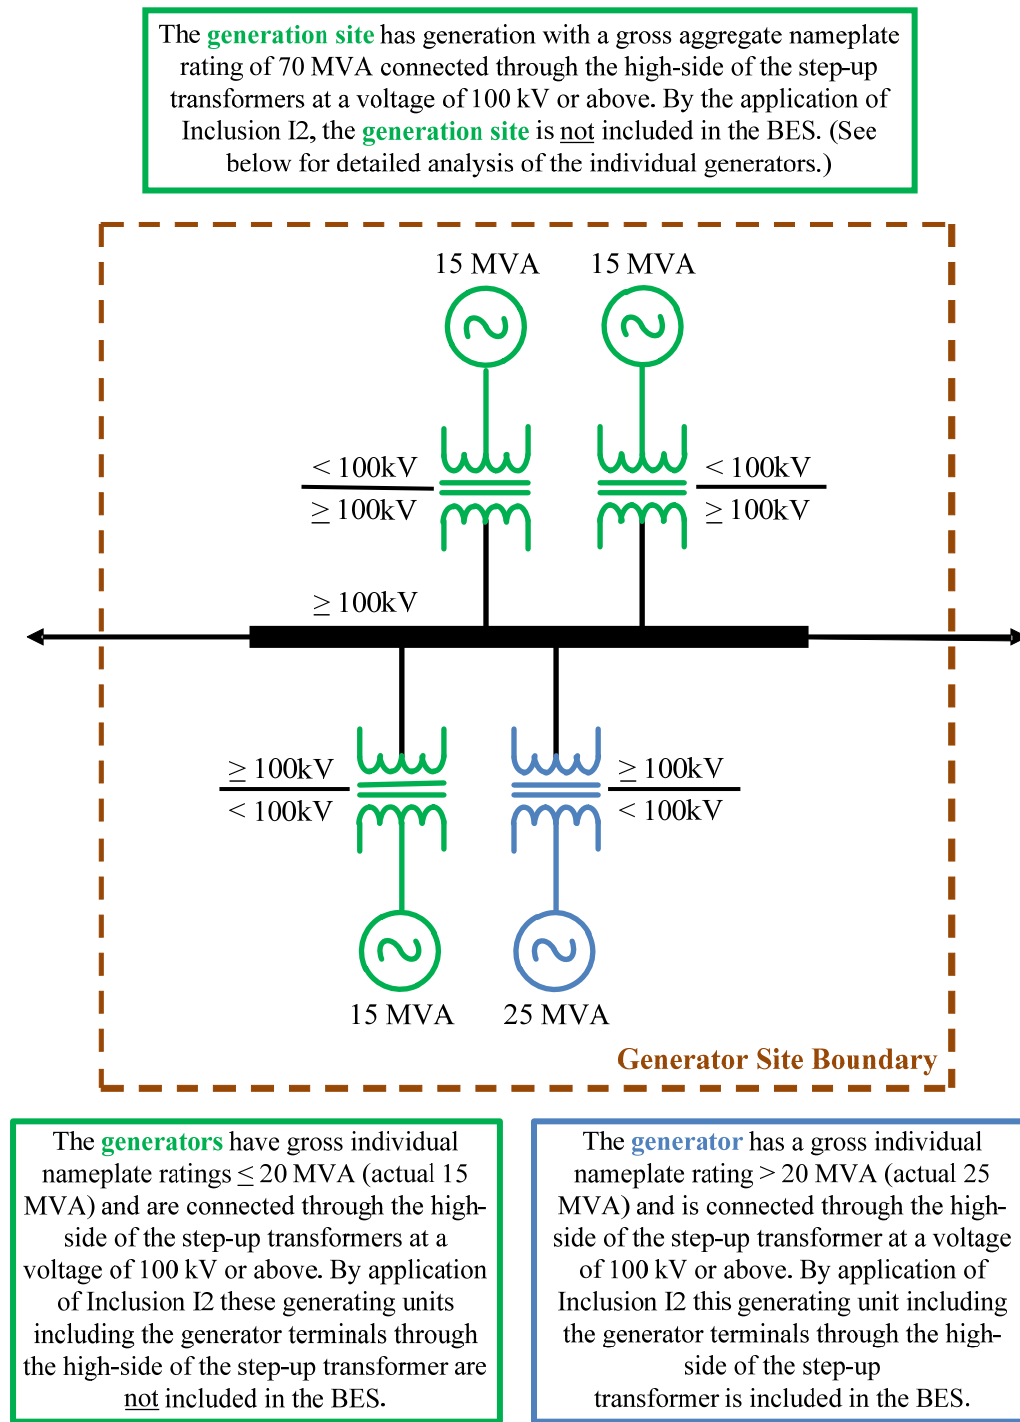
The generation site has generation with a gross aggregate nameplate rating of 70 MVA connected through the high-side of the step-up transformers at a voltage of 100 kV or above. By the application of Inclusion I2, the generation site is not included in the BES. (See below for detailed analysis of the individual generators.)

15 MVA

15 MVA

< 100kV

≥ 100kV

< 100kV

≥ 100kV

≥ 100kV

≥ 100kV

< 100kV

≥ 100kV

< 100kV

15 MVA

25 MVA

Generator Site Boundary

The generators have gross individual nameplate ratings ≤ 20 MVA (actual 15 MVA) and are connected through the high-side of the step-up transformers at a voltage of 100 kV or above. By application of Inclusion I2 these generating units including the generator terminals through the high-side of the step-up transformer are not included in the BES.

The generator has a gross individual nameplate rating > 20 MVA (actual 25 MVA) and is connected through the high-side of the step-up transformer at a voltage of 100 kV or above. By application of Inclusion I2 this generating unit including the generator terminals through the high-side of the step-up transformer is included in the BES.